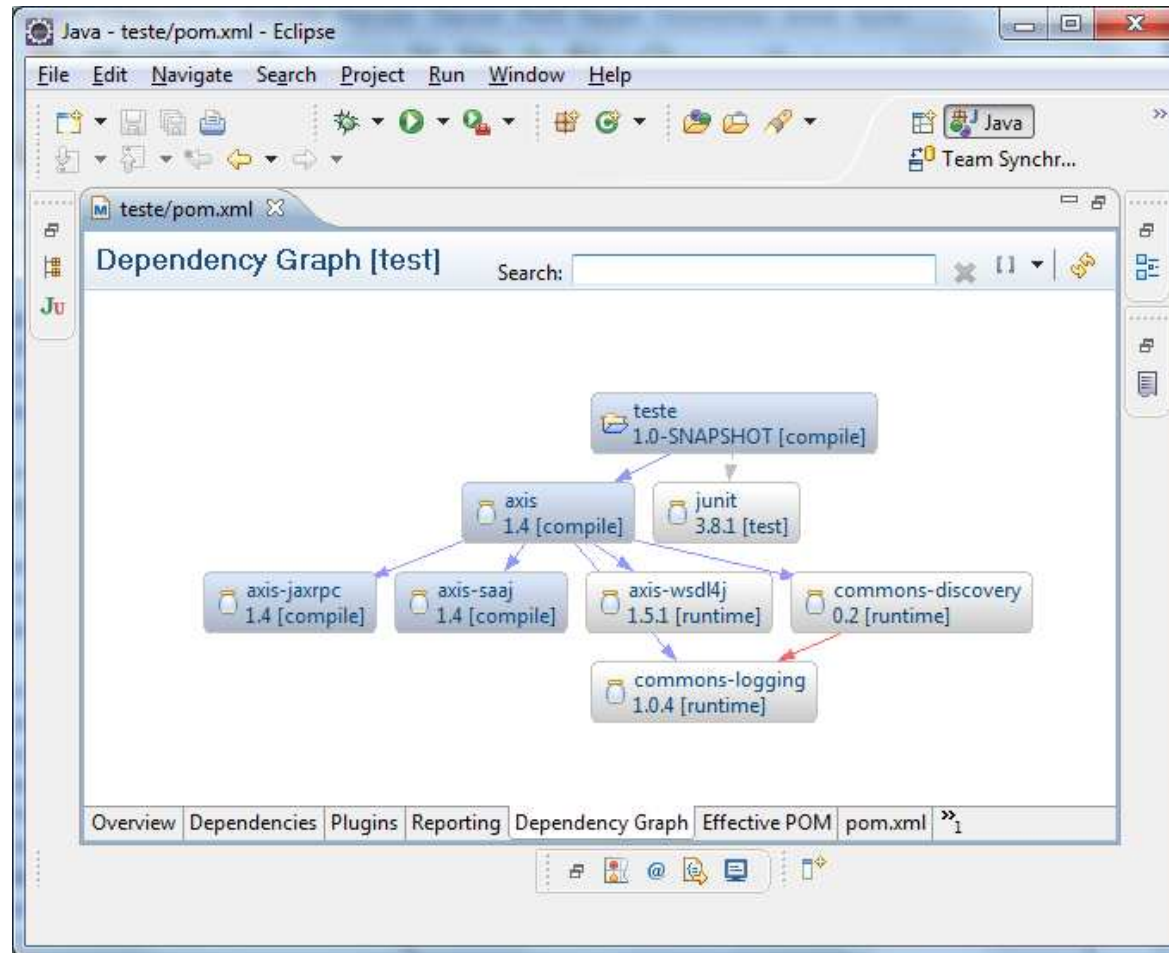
Java - teste/pom.xml - Eclipse

File Edit Navigate Search Project Run Window Help

Java
Team Synchr...

teste/pom.xml

Dependency Graph [test]

Search:

teste
1.0-SNAPSHOT [compile]

axis
1.4 [compile]

junit
3.8.1 [test]

axis-jaxrpc
1.4 [compile]

axis-saaj
1.4 [compile]

axis-wsdl4j
1.5.1 [runtime]

commons-discovery
0.2 [runtime]

commons-logging
1.0.4 [runtime]

Overview | Dependencies | Plugins | Reporting | Dependency Graph | Effective POM | pom.xml | »1